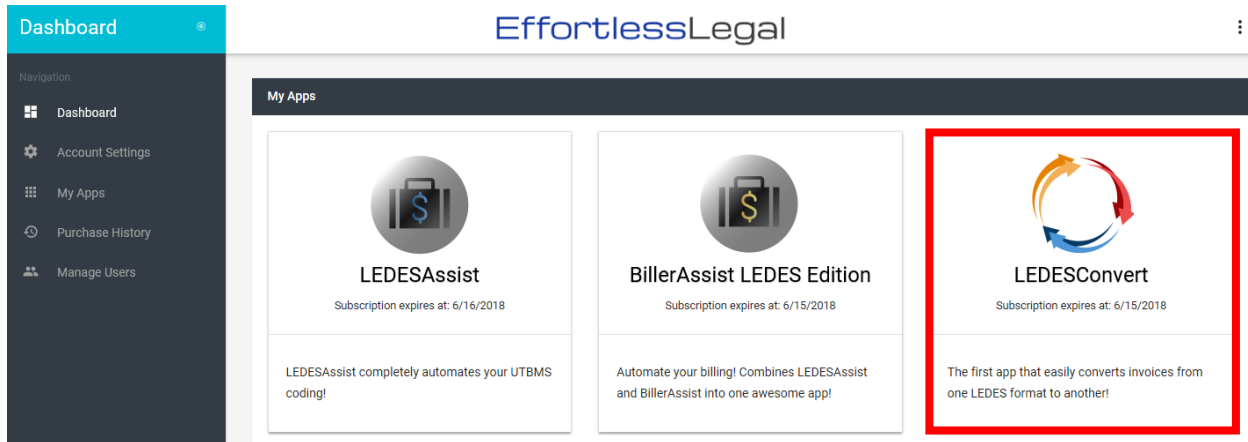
Dashboard

EffortlessLegal

Navigation

Dashboard

Account Settings

My Apps

Purchase History

Manage Users

My Apps

LEDESAssist

Subscription expires at: 6/16/2018

LEDESAssist completely automates your UTBMS coding!

BillerAssist LEDES Edition

Subscription expires at: 6/15/2018

Automate your billing! Combines LEDESAssist and BillerAssist into one awesome app!

LEDESConvert

Subscription expires at: 6/15/2018

The first app that easily converts invoices from one LEDES format to another!